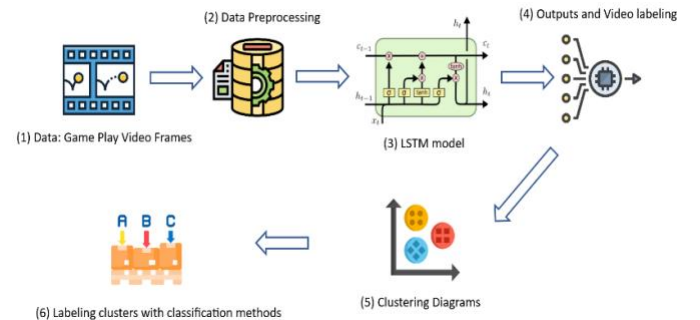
(2) Data Preprocessing

(4) Outputs and Video labeling

(1) Data: Game Play Video Frames

$h_t$

$c_{t-1}$

$c_t$

$h_{t-1}$

$h_t$

$x_t$

tanh

tanh

(3) LSTM model

A B C

(5) Clustering Diagrams

(6) Labeling clusters with classification methods